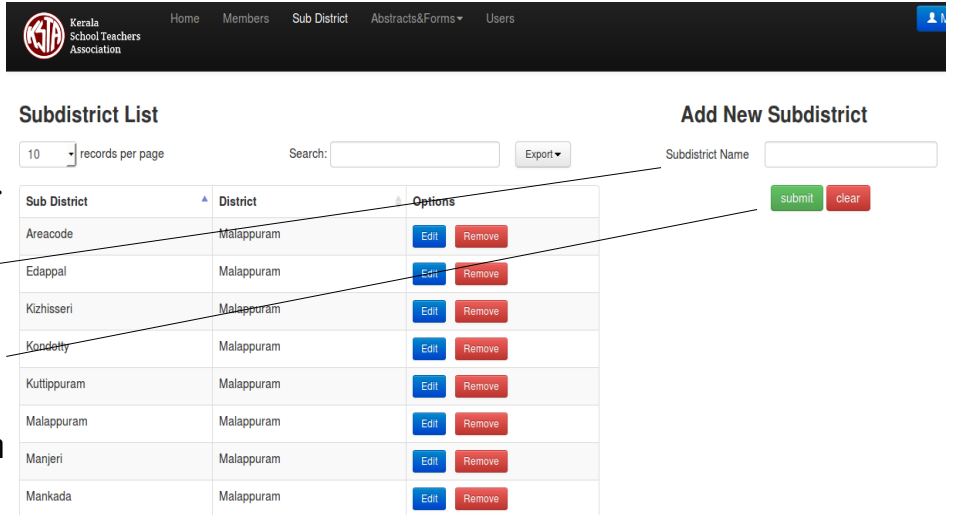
KSTA Kerala School Teachers Association

Home Members Sub District Abstracts&Forms Users

M

Subdistrict List

10 records per page

Search:

Export

Add New Subdistrict

Subdistrict Name

submit clear

| Sub District | District | Options |
|---|---|---|
| Areacode | Malappuram | Edit Remove |
| Edappal | Malappuram | Edit Remove |
| Kizhisseri | Malappuram | Edit Remove |
| Kondotty | Malappuram | Edit Remove |
| Kuttippuram | Malappuram | Edit Remove |
| Malappuram | Malappuram | Edit Remove |
| Manjeri | Malappuram | Edit Remove |
| Mankada | Malappuram | Edit Remove |

n